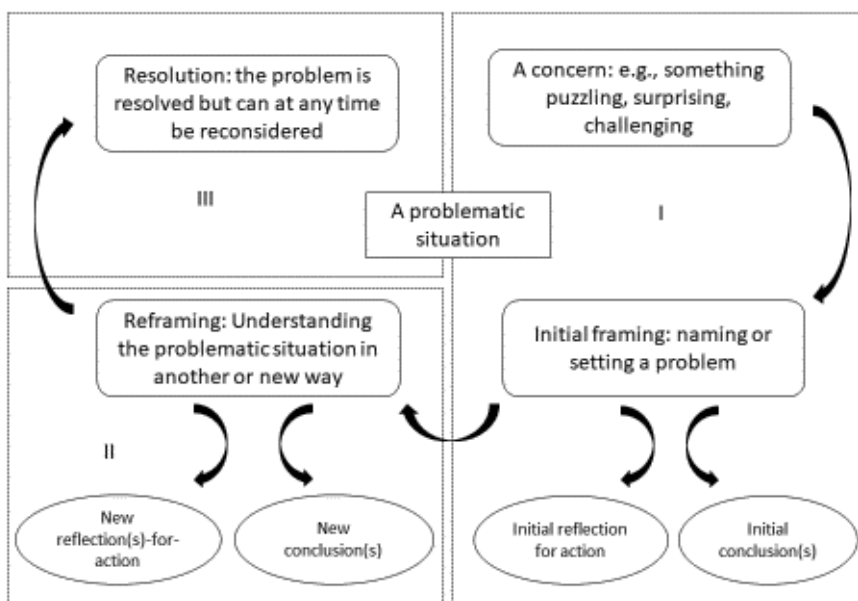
Resolution: the problem is resolved but can at any time be reconsidered

III

A concern: e.g., something puzzling, surprising, challenging

A problematic situation

I

Reframing: Understanding the problematic situation in another or new way

Initial framing: naming or setting a problem

II

New reflection(s)-for-action

New conclusion(s)

Initial reflection for action

Initial conclusion(s)